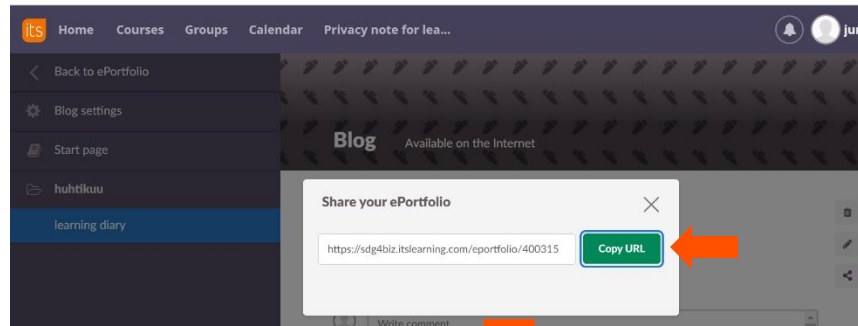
its Home Courses Groups Calendar Privacy note for lea...

jur

Back to ePortfolio

Blog settings

Start page

huhtikuu

learning diary

Blog Available on the Internet

Share your ePortfolio

https://sdg4biz.itslearning.com/eportfolio/400315

Copy URL

Write comment